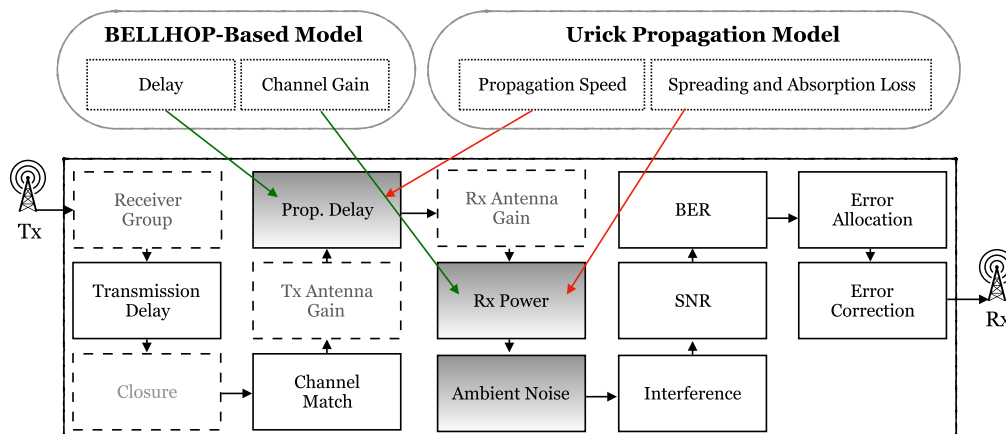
BELLHOP-Based Model

Delay

Channel Gain

Urick Propagation Model

Propagation Speed

Spreading and Absorption Loss

Tx

Receiver Group

Prop. Delay

Rx Antenna Gain

BER

Error Allocation

Transmission Delay

Tx Antenna Gain

Rx Power

SNR

Error Correction

Rx

Closure

Channel Match

Ambient Noise

Interference